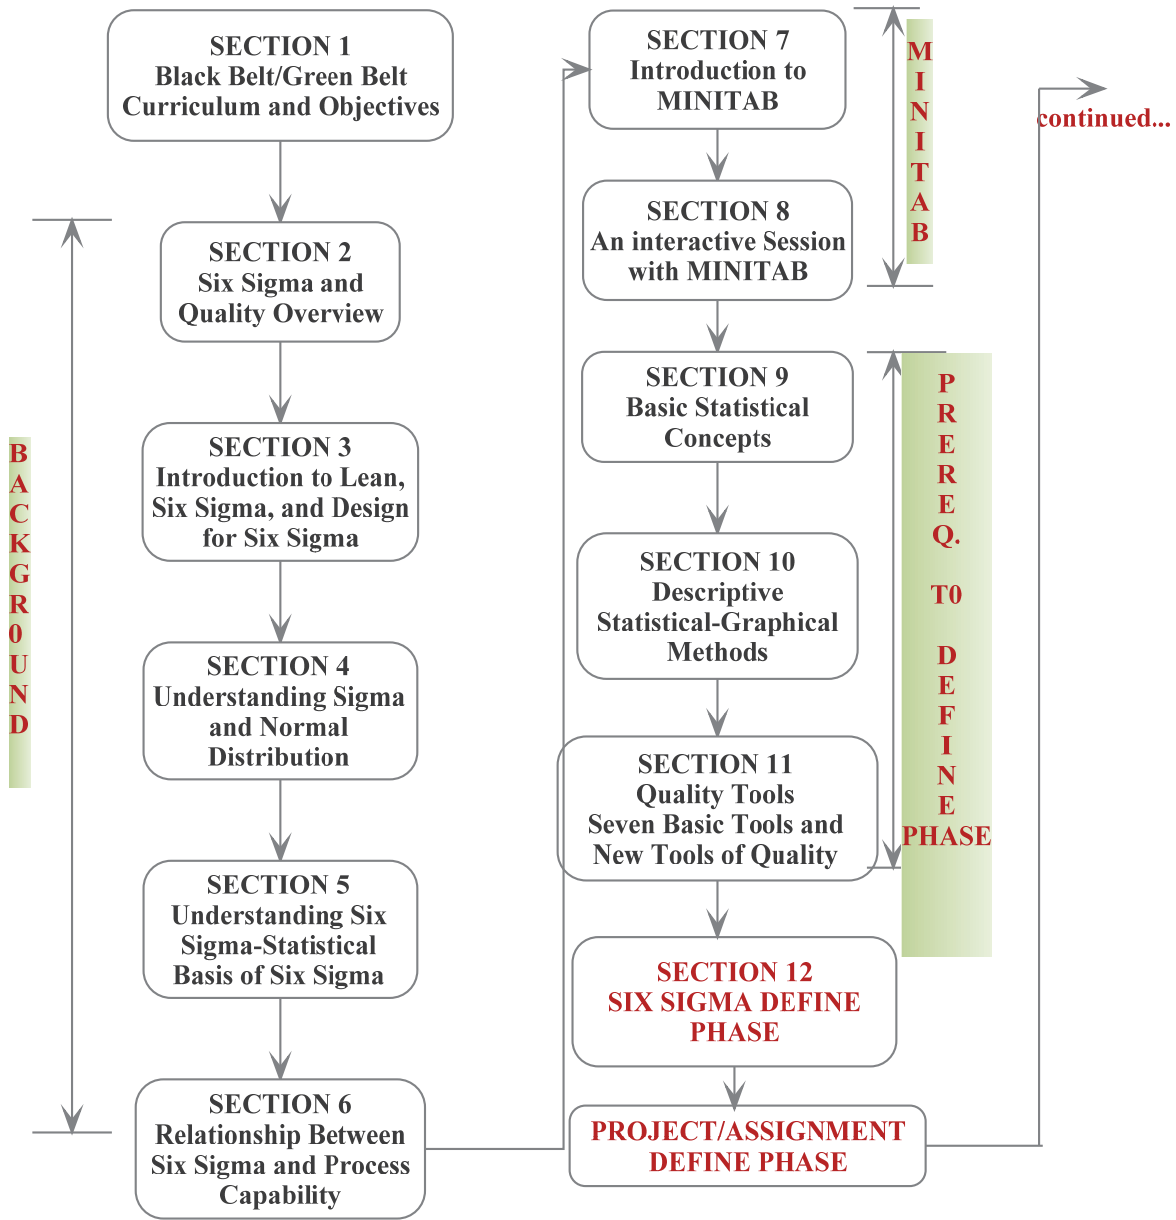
SECTION 1
Black Belt/Green Belt Curriculum and Objectives

SECTION 2
Six Sigma and Quality Overview

SECTION 3
Introduction to Lean, Six Sigma, and Design for Six Sigma

SECTION 4
Understanding Sigma and Normal Distribution

SECTION 5
Understanding Six Sigma-Statistical Basis of Six Sigma

SECTION 6
Relationship Between Six Sigma and Process Capability

BACKGR0UND

SECTION 7
Introduction to MINITAB

SECTION 8
An interactive Session with MINITAB

MINITAB

SECTION 9
Basic Statistical Concepts

SECTION 10
Descriptive Statistical-Graphical Methods

SECTION 11
Quality Tools
Seven Basic Tools and New Tools of Quality

PREREQ. T0 DEFINE PHASE

SECTION 12
SIX SIGMA DEFINE PHASE

PROJECT/ASSIGNMENT DEFINE PHASE

continued...